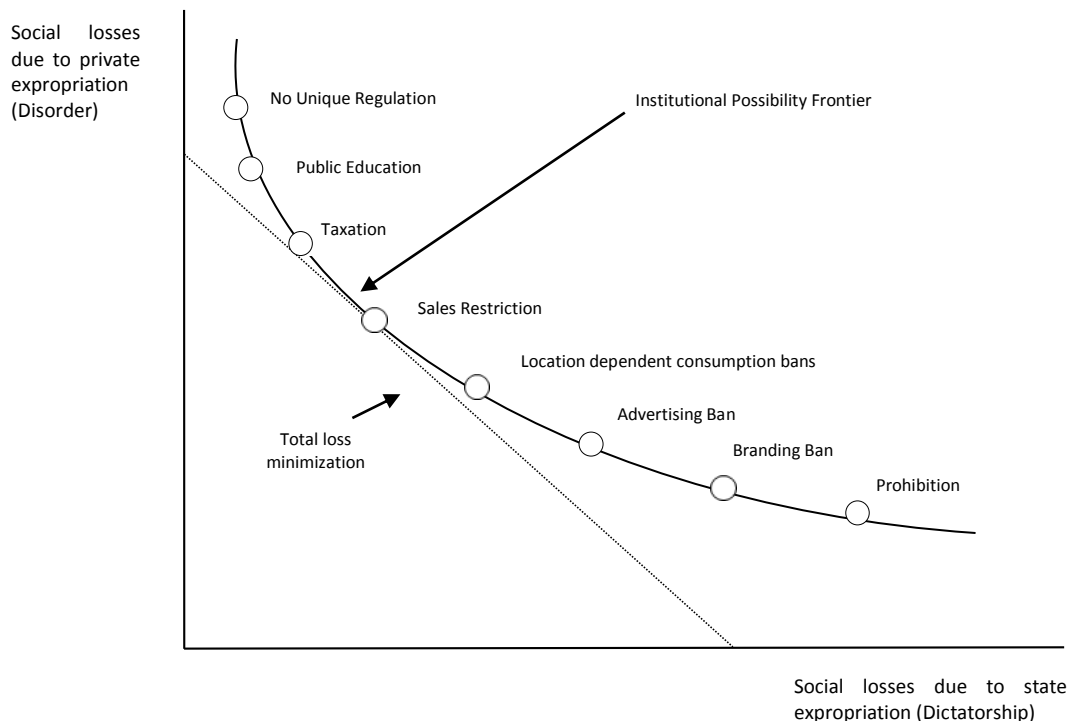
Social losses due to private expropriation (Disorder)

No Unique Regulation

Institutional Possibility Frontier

Public Education

Taxation

Sales Restriction

Location dependent consumption bans

Advertising Ban

Total loss minimization

Branding Ban

Prohibition

Social losses due to state expropriation (Dictatorship)